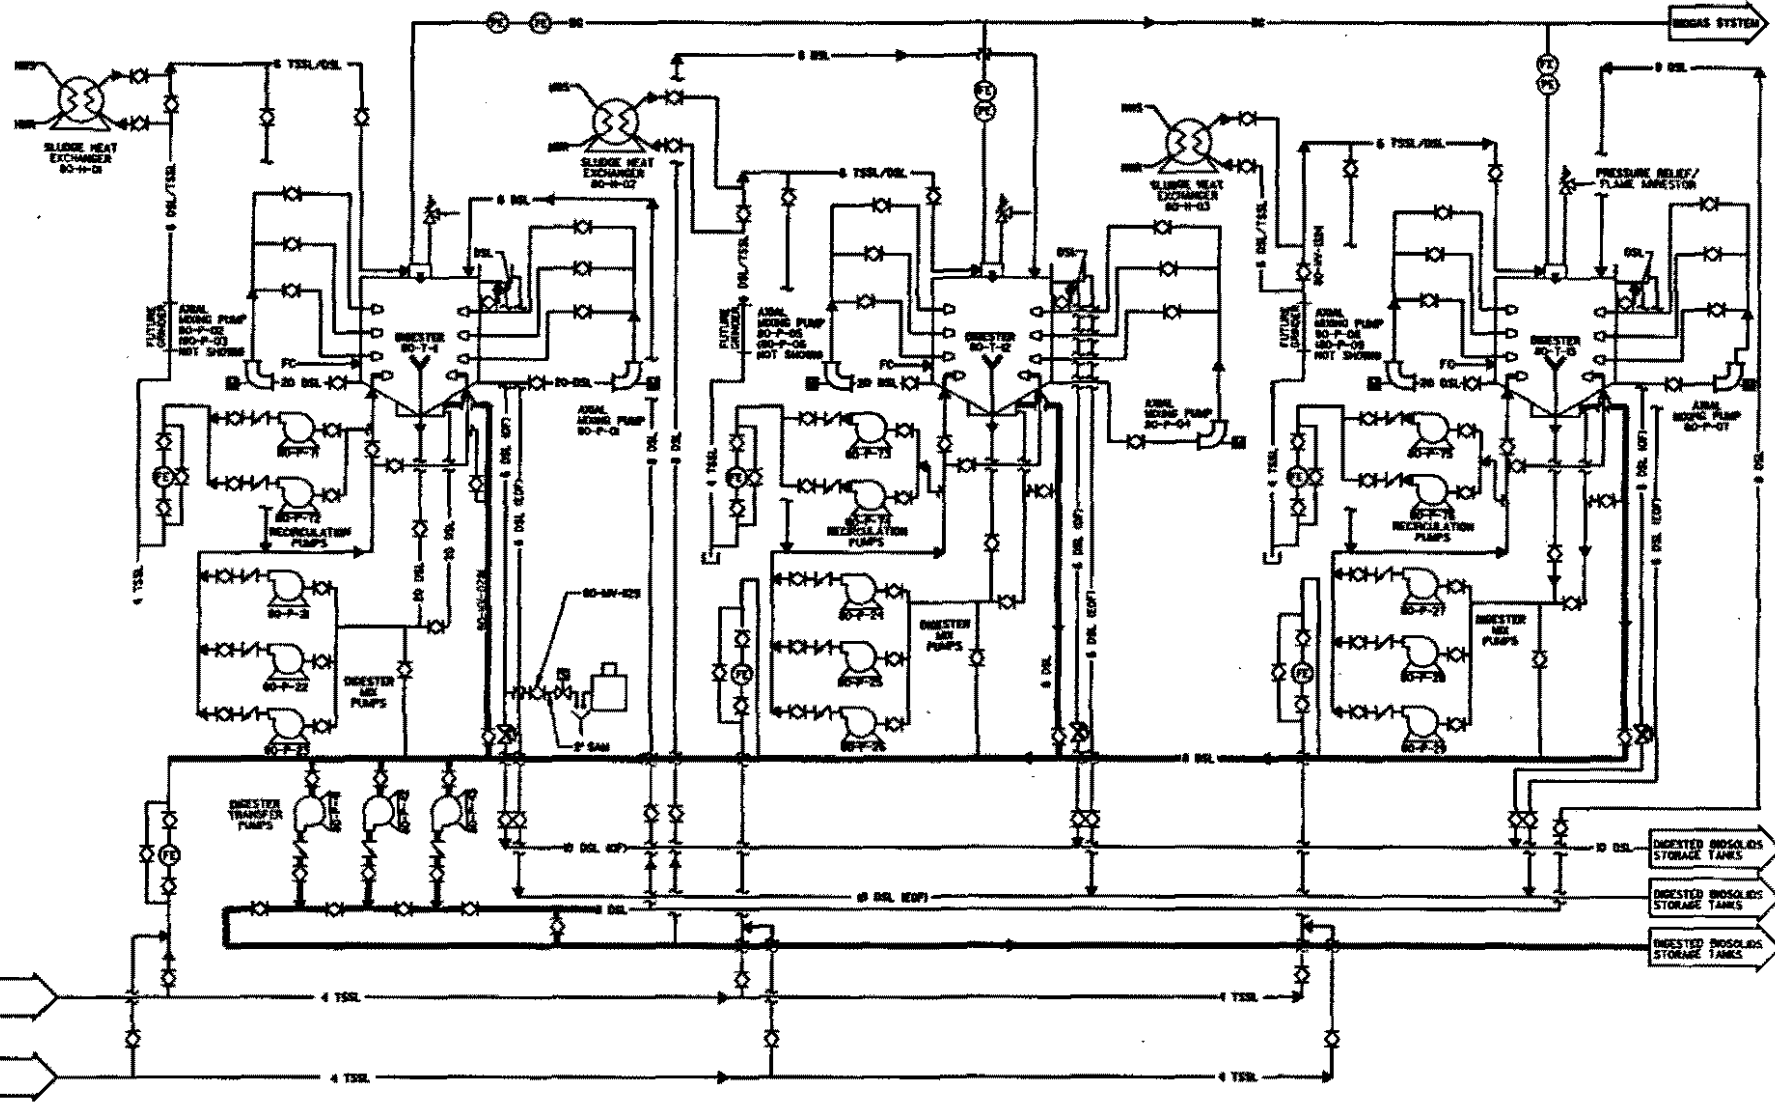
PC FE BG BG BIOGAS SYSTEM

HWS HWR SLUDGE HEAT EXCHANGER 80-H-01

6 TSSL/DSL

6 DSL/TSSL

FUTURE GRINDER

AXIAL MIXING PUMP 80-P-02 (80-P-03 NOT SHOWN)

DIGESTER 80-T-11

6 DSL

DSL

FC

20 DSL

20 DSL

AXIAL MIXING PUMP 80-P-01

80-P-11

80-P-12 RECIRCULATION PUMPS

4 TSSL

20 DSL

20 DSL

6 DSL (OF)

6 DSL (EOF)

6 DSL

6 DSL

80-P-21

80-P-22

80-P-23

DIGESTER MIX PUMPS

80-MV-829

2" SAM

HWS HWR SLUDGE HEAT EXCHANGER 80-H-02

6 DSL

6 TSSL/DSL

6 DSL/TSSL

FE PC

FUTURE GRINDER

AXIAL MIXING PUMP 80-P-05 (80-P-06 NOT SHOWN)

DIGESTER 80-T-12

DSL

FC

20 DSL

AXIAL MIXING PUMP 80-P-04

4 TSSL

80-P-13

80-P-14 RECIRCULATION PUMPS

80-P-24

80-P-25

80-P-26

DIGESTER MIX PUMPS

6 DSL (OF)

6 DSL (EOF)

6 DSL

HWS HWR SLUDGE HEAT EXCHANGER 80-H-03

6 TSSL/DSL

6 DSL/TSSL

FE PC

PRESSURE RELIEF/ FLAME ARRESTOR

8 DSL

FUTURE GRINDER

AXIAL MIXING PUMP 80-P-08 (80-P-09 NOT SHOWN)

DIGESTER 80-T-13

DSL

FC

20 DSL

AXIAL MIXING PUMP 80-P-07

4 TSSL

80-P-15

80-P-16 RECIRCULATION PUMPS

80-P-27

80-P-28

80-P-29

DIGESTER MIX PUMPS

6 DSL (OF)

6 DSL (EOF)

8 DSL

8 DSL

DIGESTER TRANSFER PUMPS

10 DSL (OF)

10 DSL

DIGESTED BIOSOLIDS STORAGE TANKS

10 DSL (EOF)

DIGESTED BIOSOLIDS STORAGE TANKS

6 DSL

DIGESTED BIOSOLIDS STORAGE TANKS

4 TSSL

4 TSSL

4 TSSL

4 TSSL